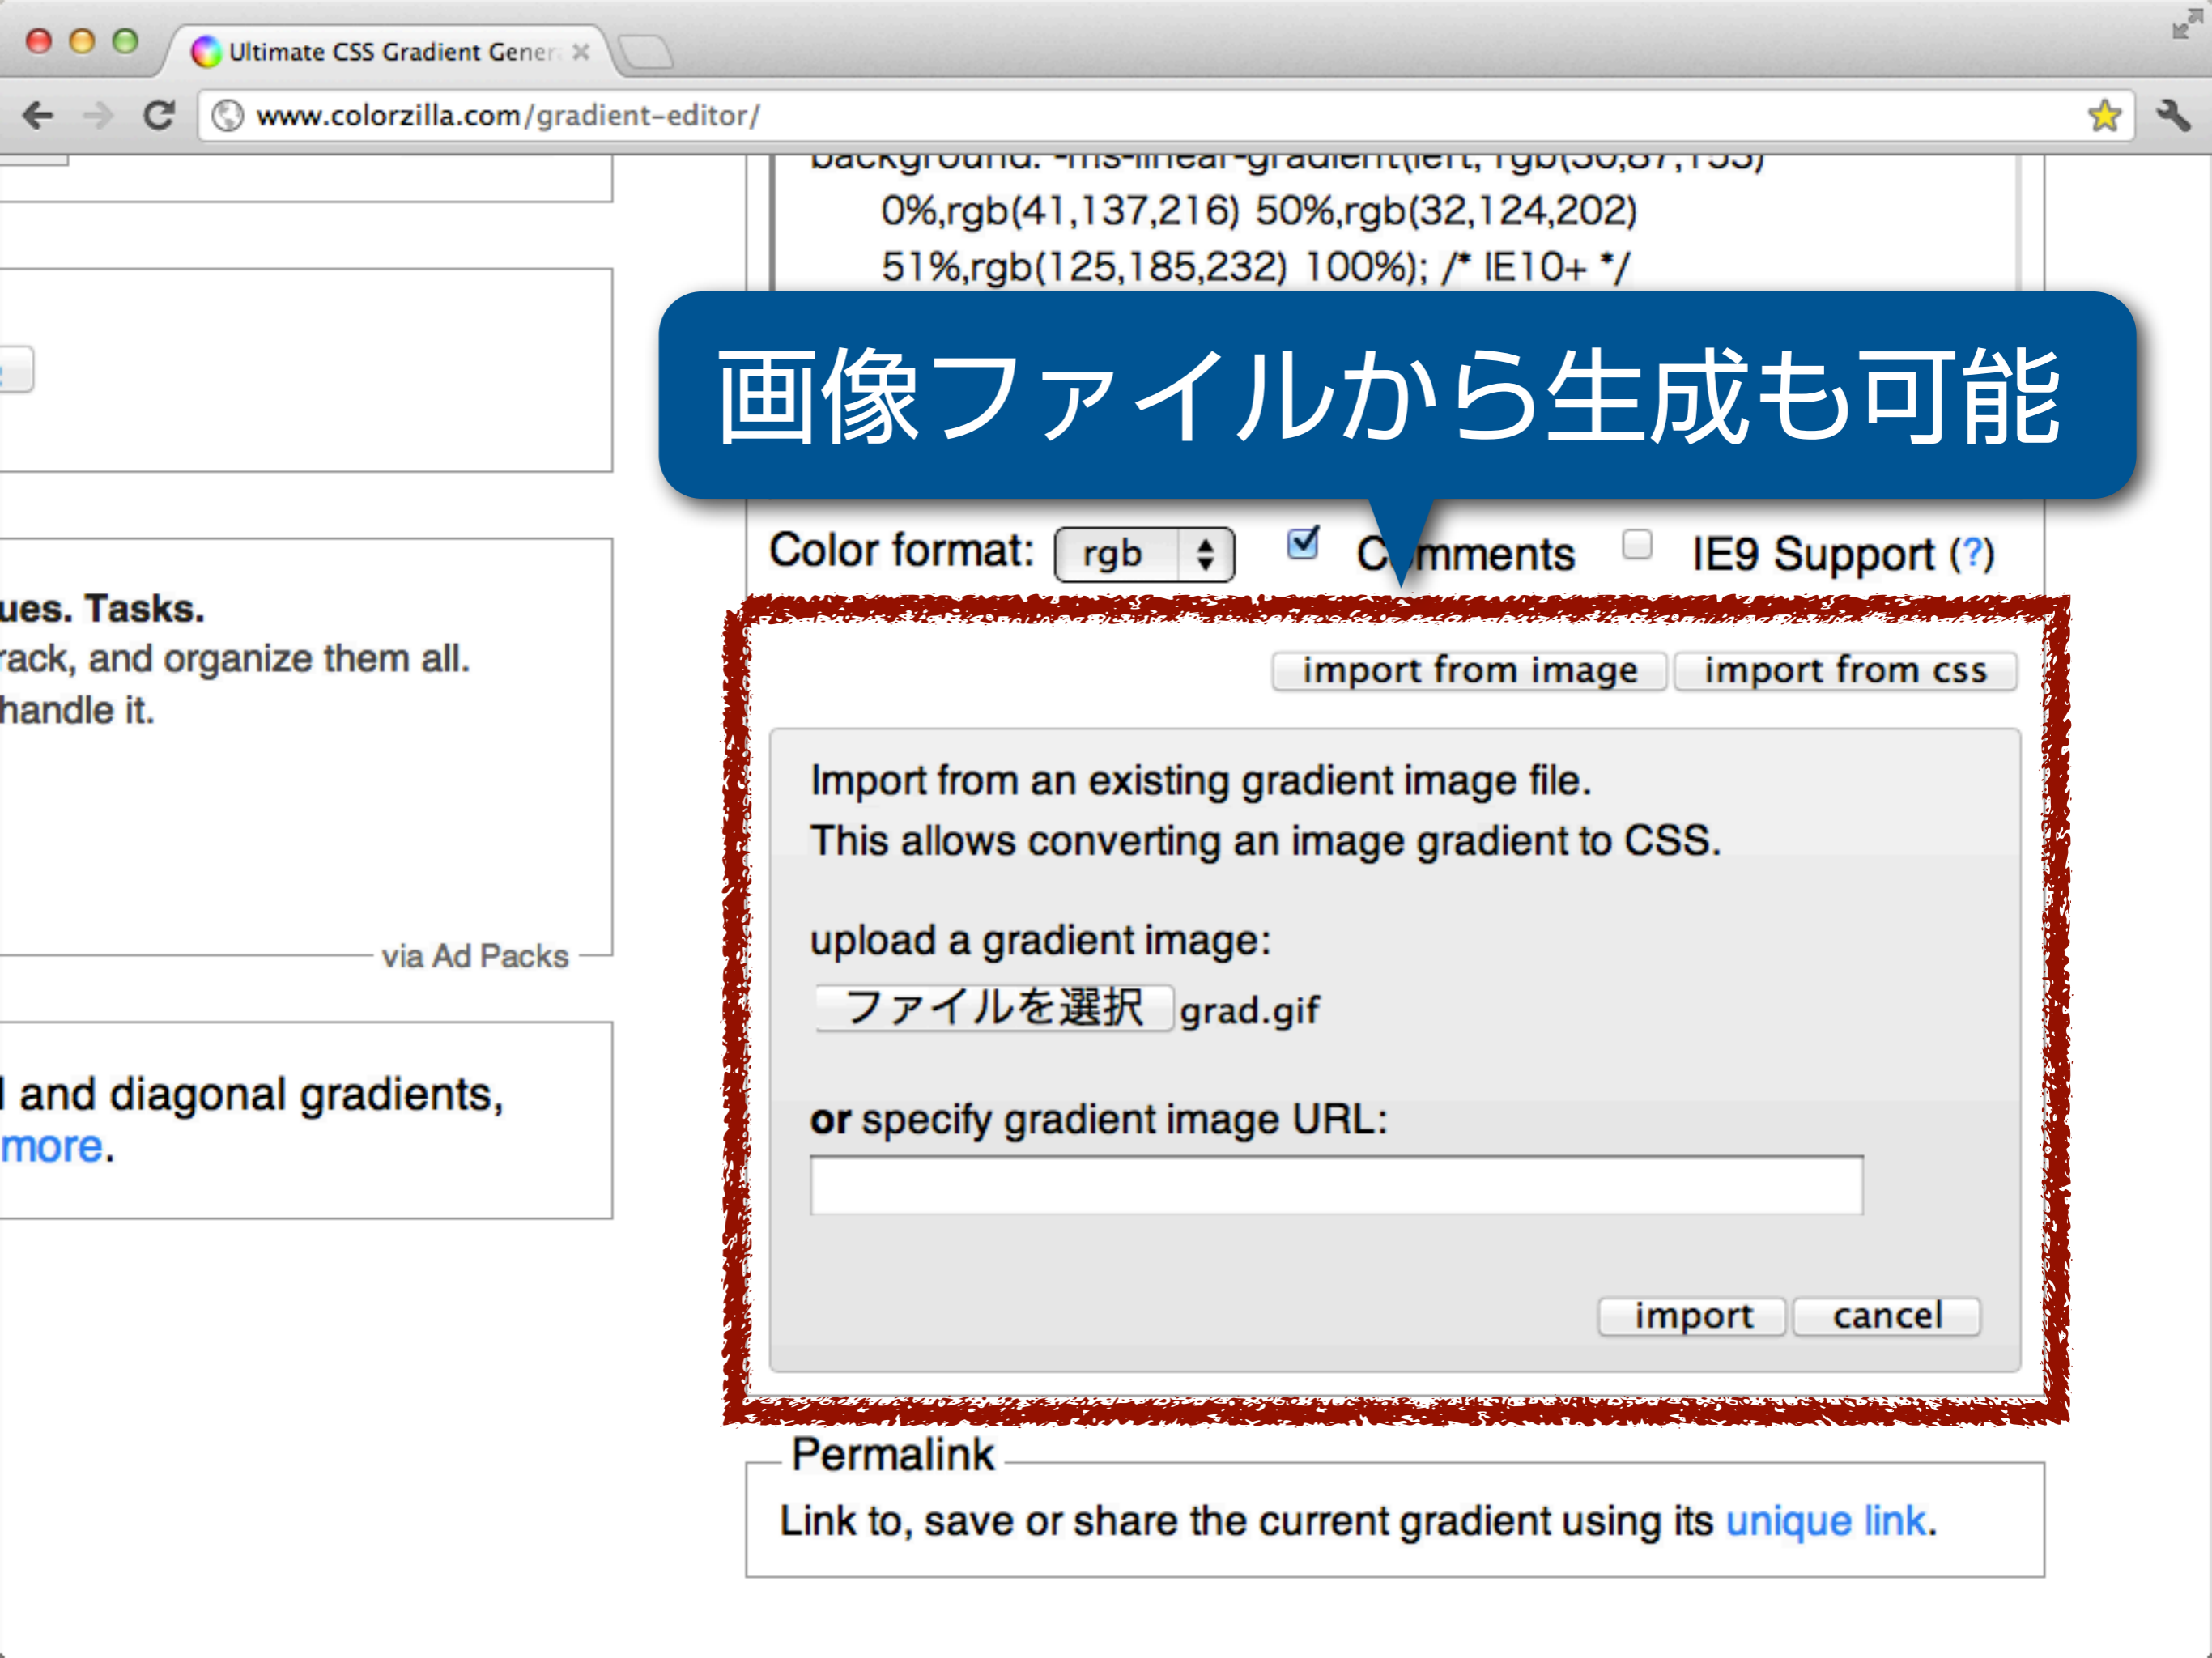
Ultimate CSS Gradient Gener

www.colorzilla.com/gradient-editor/

background: -ms-linear-gradient(left, rgb(30,87,153)
0%,rgb(41,137,216) 50%,rgb(32,124,202)
51%,rgb(125,185,232) 100%); /* IE10+ */

画像ファイルから生成も可能

ues. Tasks.
rack, and organize them all.
handle it.

via Ad Packs

l and diagonal gradients,
more.

Color format: rgb

C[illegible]mments

IE9 Support (?)

import from image

import from css

Import from an existing gradient image file.
This allows converting an image gradient to CSS.

upload a gradient image:

ファイルを選択 grad.gif

or specify gradient image URL:

import

cancel

Permalink

Link to, save or share the current gradient using its unique link.